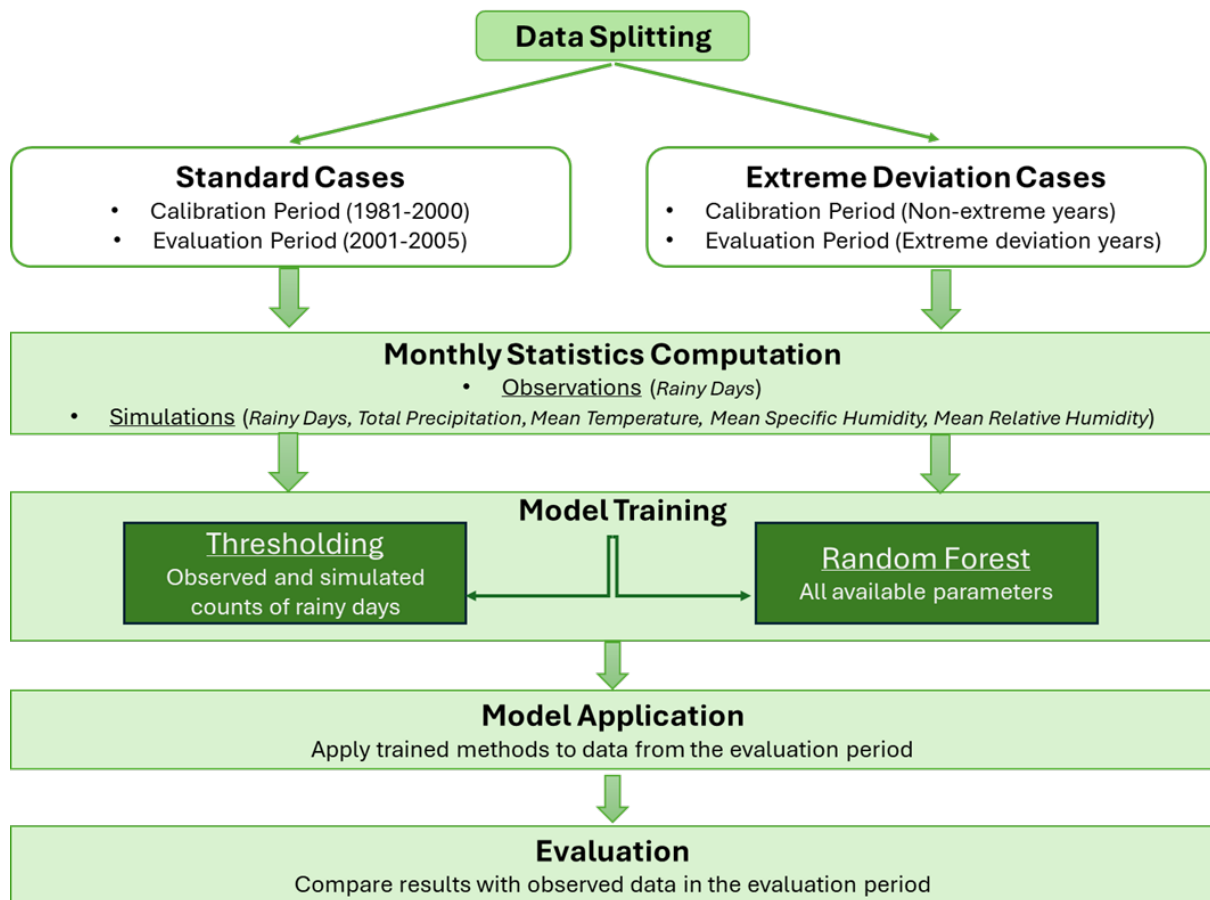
Data Splitting

Standard Cases
• Calibration Period (1981-2000)
• Evaluation Period (2001-2005)

Extreme Deviation Cases
• Calibration Period (Non-extreme years)
• Evaluation Period (Extreme deviation years)

Monthly Statistics Computation
• Observations (*Rainy Days*)
• Simulations (*Rainy Days, Total Precipitation, Mean Temperature, Mean Specific Humidity, Mean Relative Humidity*)

Model Training

Thresholding
Observed and simulated counts of rainy days

Random Forest
All available parameters

Model Application
Apply trained methods to data from the evaluation period

Evaluation
Compare results with observed data in the evaluation period